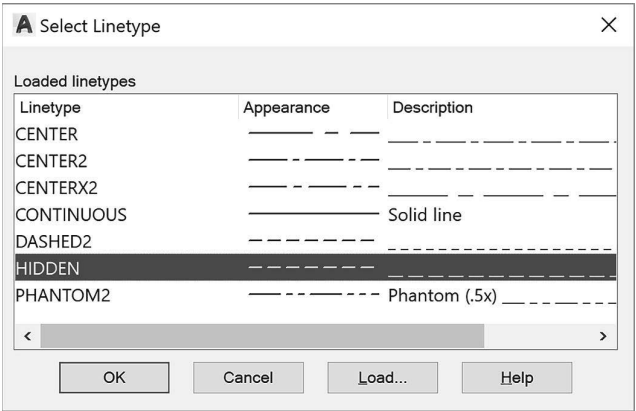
A Select Linetype ×

Loaded linetypes

| Linetype | Appearance | Description |
|---|---|---|
| CENTER | | |
| CENTER2 | | |
| CENTERX2 | | |
| CONTINUOUS | | Solid line |
| DASHED2 | | |
| HIDDEN | | |
| PHANTOM2 | | Phantom (.5x) |

< >

OK Cancel Load... Help